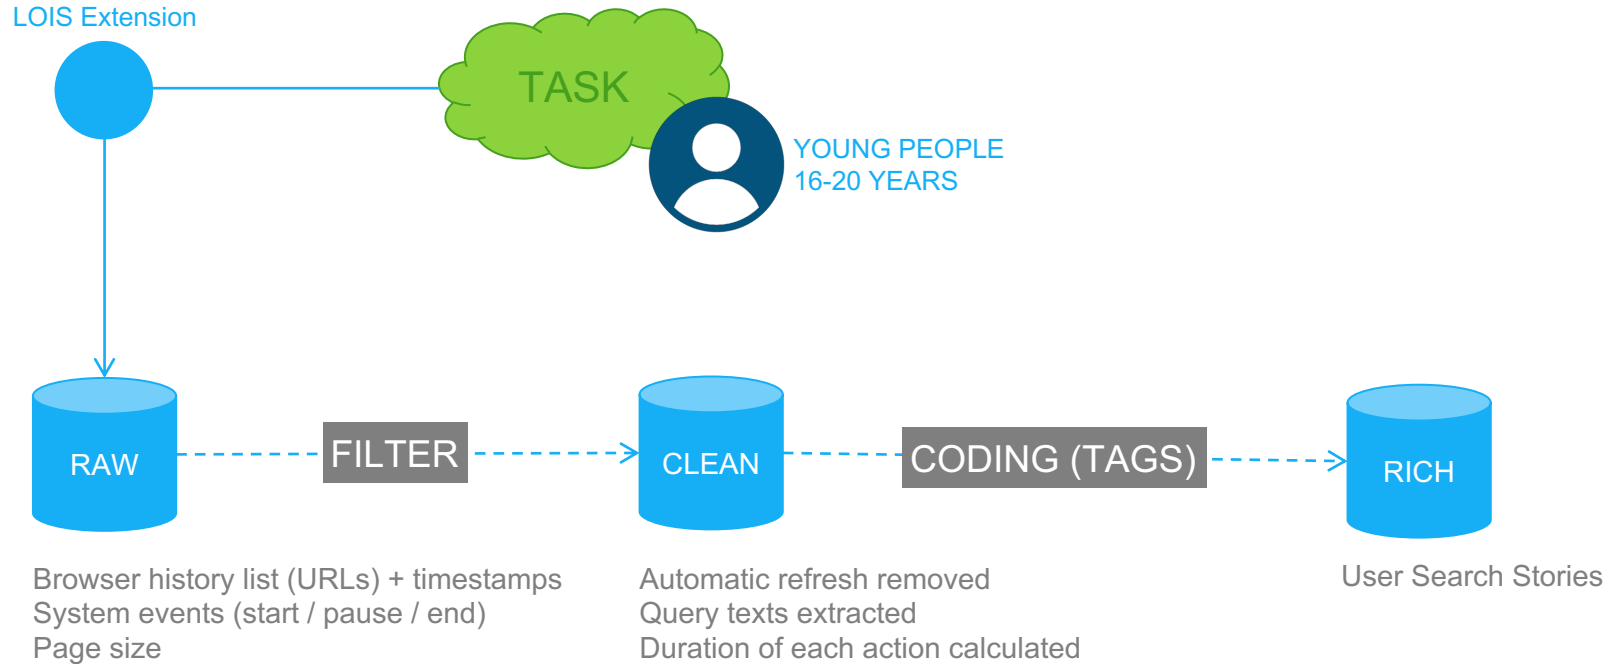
LOIS Extension

TASK

YOUNG PEOPLE
16-20 YEARS

RAW

FILTER

CLEAN

CODING (TAGS)

RICH

Browser history list (URLs) + timestamps
System events (start / pause / end)
Page size

Automatic refresh removed
Query texts extracted
Duration of each action calculated

User Search Stories